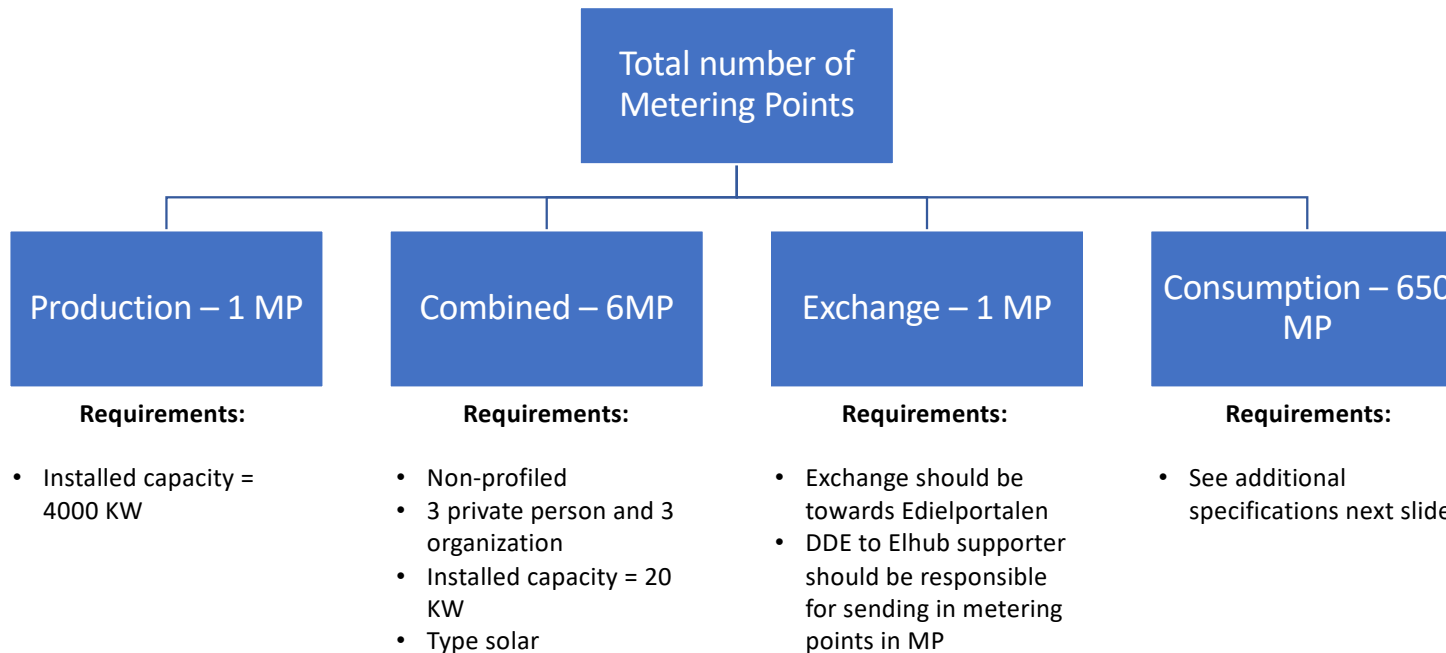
Total number of Metering Points

Production – 1 MP

Requirements:

- Installed capacity = 4000 KW

Combined – 6MP

Requirements:

- Non-profiled
- 3 private person and 3 organization
- Installed capacity = 20 KW
- Type solar

Exchange – 1 MP

Requirements:

- Exchange should be towards Edielportalen
- DDE to Elhub supporter should be responsible for sending in metering points in MP

Consumption – 650 MP

Requirements:

- See additional specifications next slide